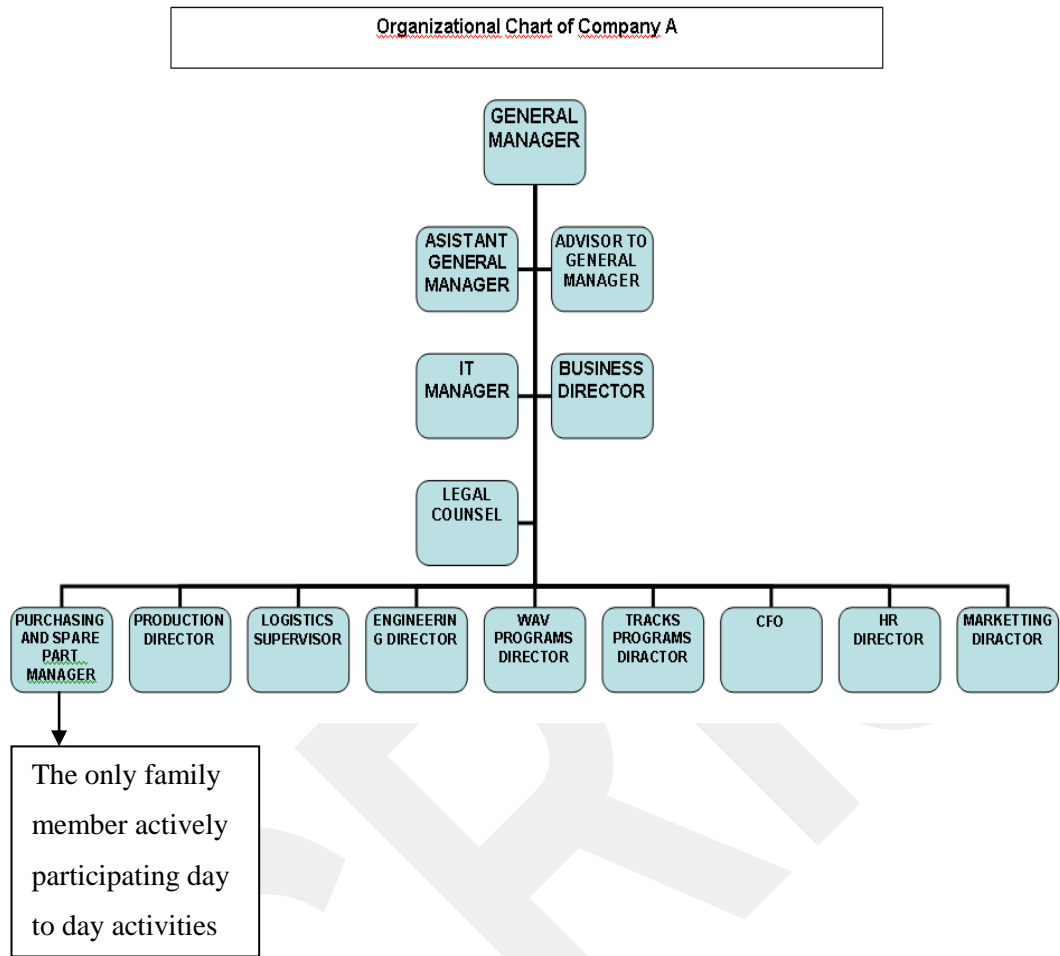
Organizational Chart of Company A

GENERAL MANAGER

ASISTANT GENERAL MANAGER

ADVISOR TO GENERAL MANAGER

IT MANAGER

BUSINESS DIRECTOR

LEGAL COUNSEL

PURCHASING AND SPARE PART MANAGER

PRODUCTION DIRECTOR

LOGISTICS SUPERVISOR

ENGINEERIN G DIRECTOR

WAV PROGRAMS DIRECTOR

TRACKS PROGRAMS DIRACTOR

CFO

HR DIRECTOR

MARKETTING DIRACTOR

The only family member actively participating day to day activities